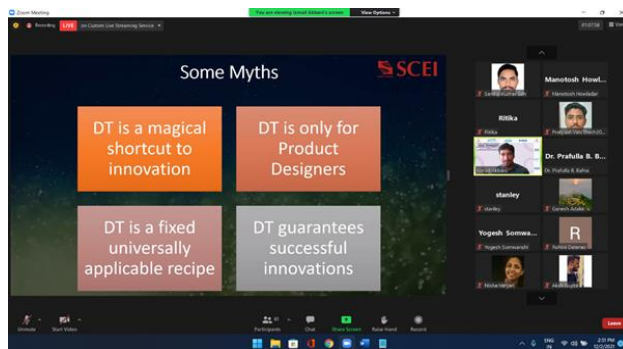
Zoom Meeting

You are viewing Ismail Akbani's screen   View Options

Recording   LIVE   on Custom Live Streaming Service

Some Myths

SCEI

DT is a magical shortcut to innovation

DT is only for Product Designers

DT is a fixed universally applicable recipe

DT guarantees successful innovations

Manotosh Howl...

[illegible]   Manotosh Howlader

Ritika

Ritika   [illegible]

Dr. Prafulla B. B...

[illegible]   Dr. Prafulla B. Bahe

stanley

stanley   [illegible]

Yogesh Somwa...

R

Yogesh Somwanshi   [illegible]

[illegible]   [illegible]

Unmute   Start Video   Participants   Chat   Share Screen   Raise Hand   Record   Leave

ENG IN   2:31 PM